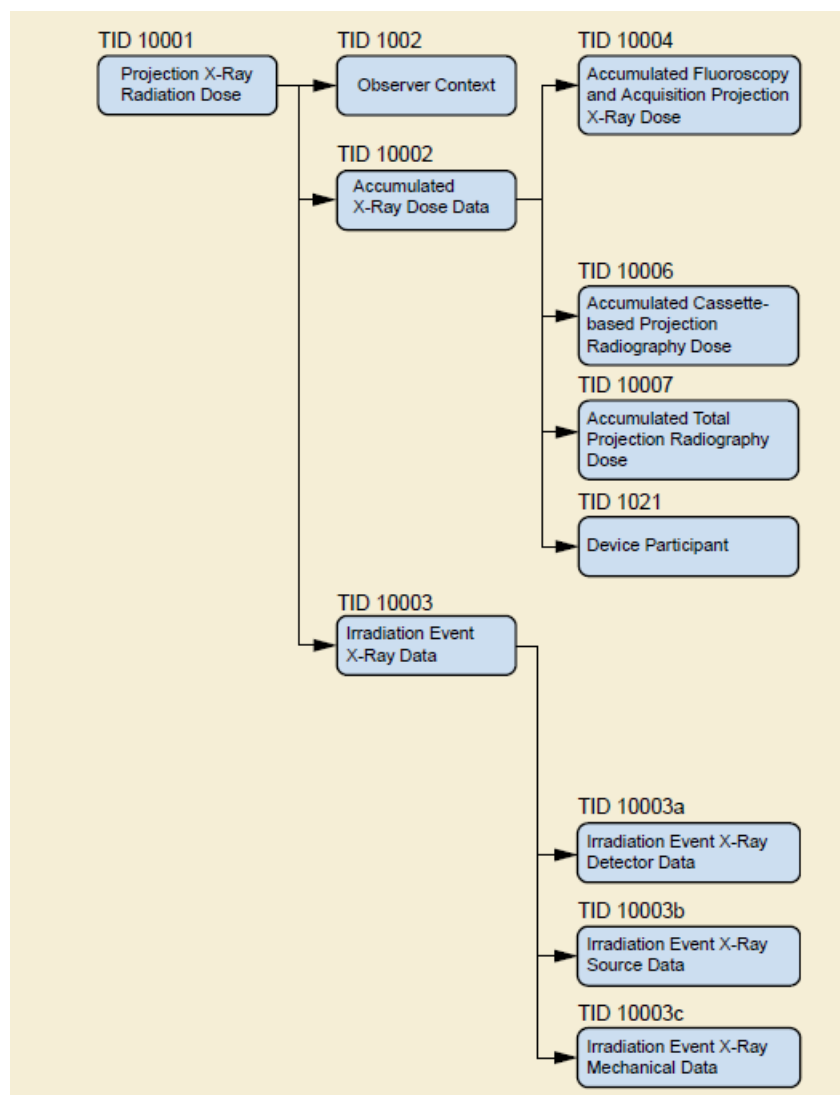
TID 10001
Projection X-Ray Radiation Dose

TID 1002
Observer Context

TID 10004
Accumulated Fluoroscopy and Acquisition Projection X-Ray Dose

TID 10002
Accumulated X-Ray Dose Data

TID 10006
Accumulated Cassette-based Projection Radiography Dose

TID 10007
Accumulated Total Projection Radiography Dose

TID 1021
Device Participant

TID 10003
Irradiation Event X-Ray Data

TID 10003a
Irradiation Event X-Ray Detector Data

TID 10003b
Irradiation Event X-Ray Source Data

TID 10003c
Irradiation Event X-Ray Mechanical Data